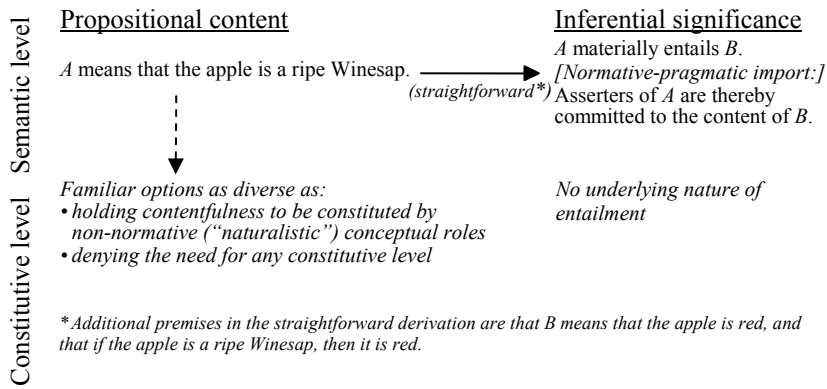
Semantic level

Constitutive level

Propositional content

*A* means that the apple is a ripe Winesap.

(straightforward*)

Inferential significance

*A* materially entails *B*.
*[Normative-pragmatic import:]*
Asserters of *A* are thereby committed to the content of *B*.

*Familiar options as diverse as:*
• *holding contentfulness to be constituted by non-normative ("naturalistic") conceptual roles*
• *denying the need for any constitutive level*

*No underlying nature of entailment*

**Additional premises in the straightforward derivation are that B means that the apple is red, and that if the apple is a ripe Winesap, then it is red.*